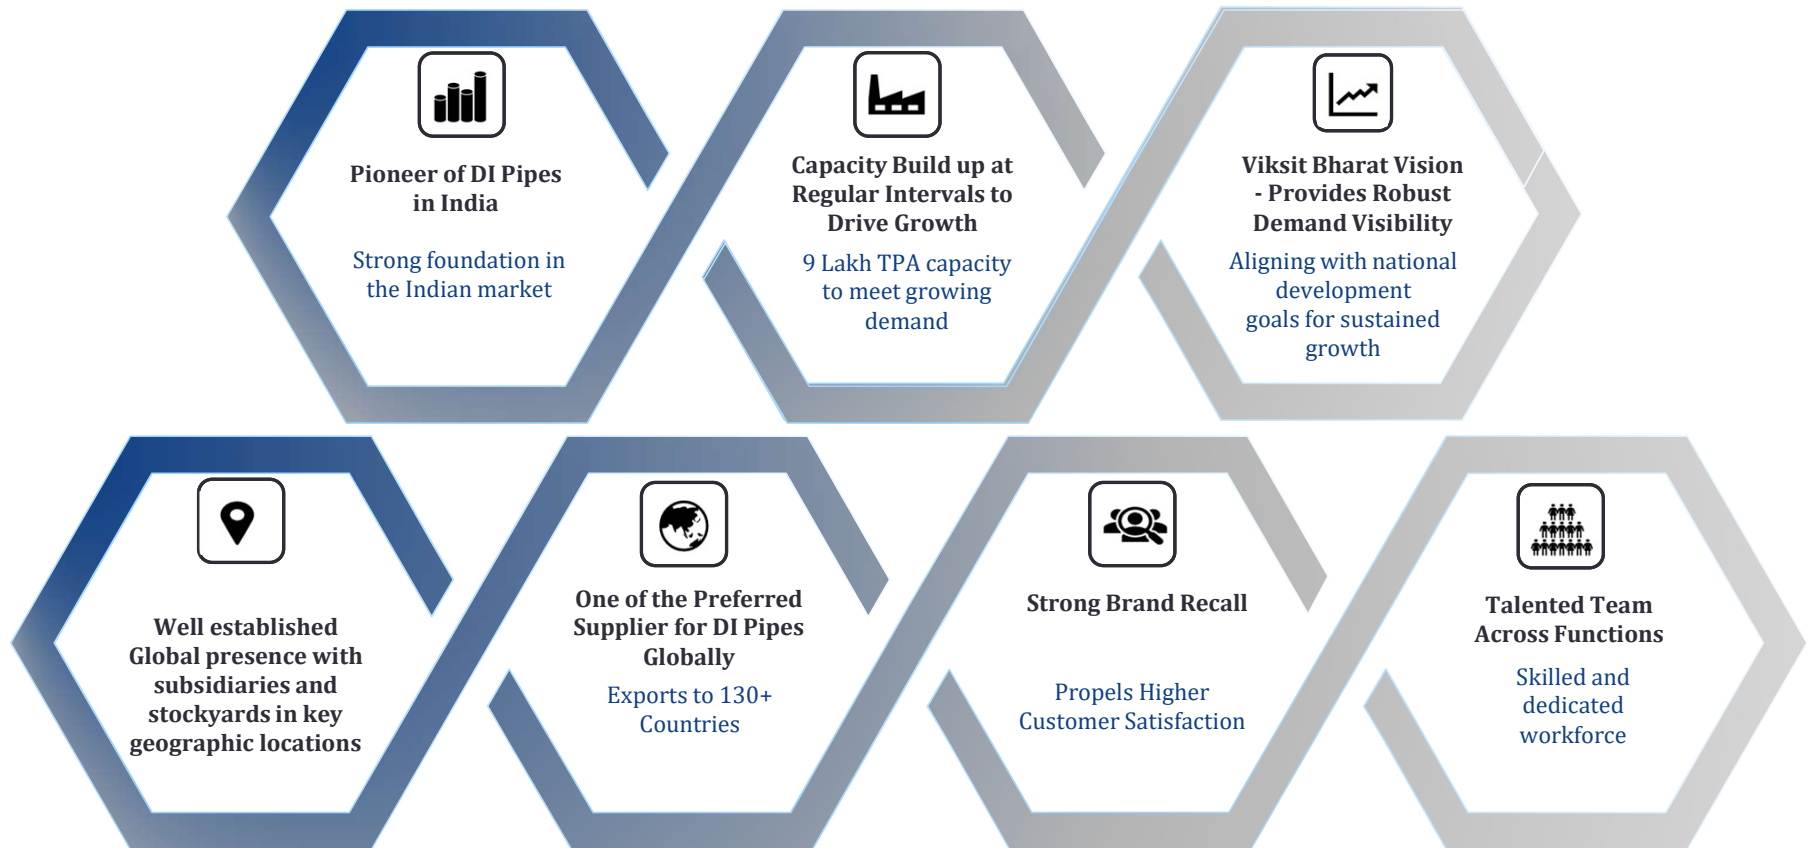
Pioneer of DI Pipes in India

Strong foundation in the Indian market

Capacity Build up at Regular Intervals to Drive Growth

9 Lakh TPA capacity to meet growing demand

Viksit Bharat Vision - Provides Robust Demand Visibility

Aligning with national development goals for sustained growth

Well established Global presence with subsidiaries and stockyards in key geographic locations

One of the Preferred Supplier for DI Pipes Globally

Exports to 130+ Countries

Strong Brand Recall

Propels Higher Customer Satisfaction

Talented Team Across Functions

Skilled and dedicated workforce